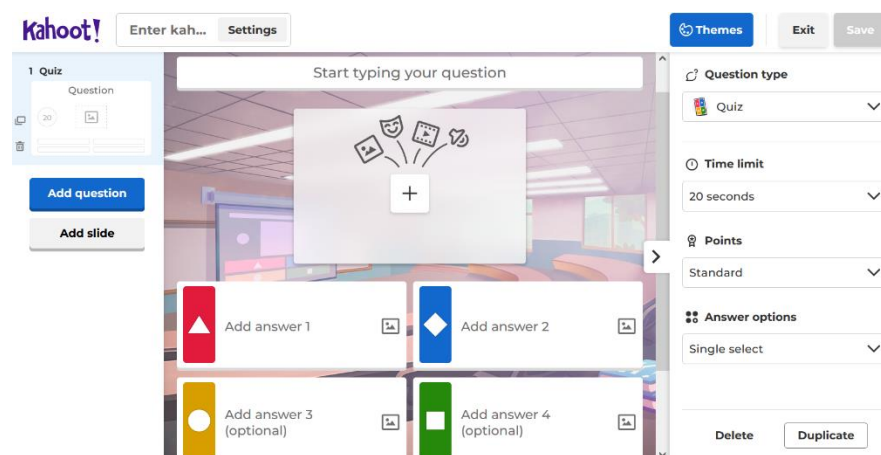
Kahoot!

Enter kah... Settings

Themes

Exit

Save

1 Quiz

Question

20

Add question

Add slide

Start typing your question

Add answer 1

Add answer 2

Add answer 3 (optional)

Add answer 4 (optional)

Question type

Quiz

Time limit

20 seconds

Points

Standard

Answer options

Single select

Delete

Duplicate